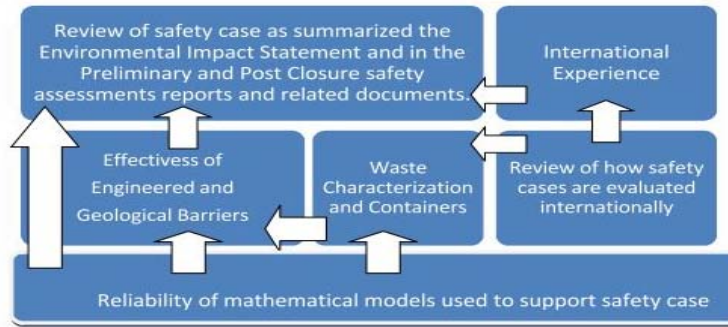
Review of safety case as summarized the Environmental Impact Statement and in the Preliminary and Post Closure safety assessments reports and related documents.

International Experience

Effectivss of Engineered and Geological Barriers

Waste Characterization and Containers

Review of how safety cases are evaluated internationally

Reliability of mathematical models used to support safety case